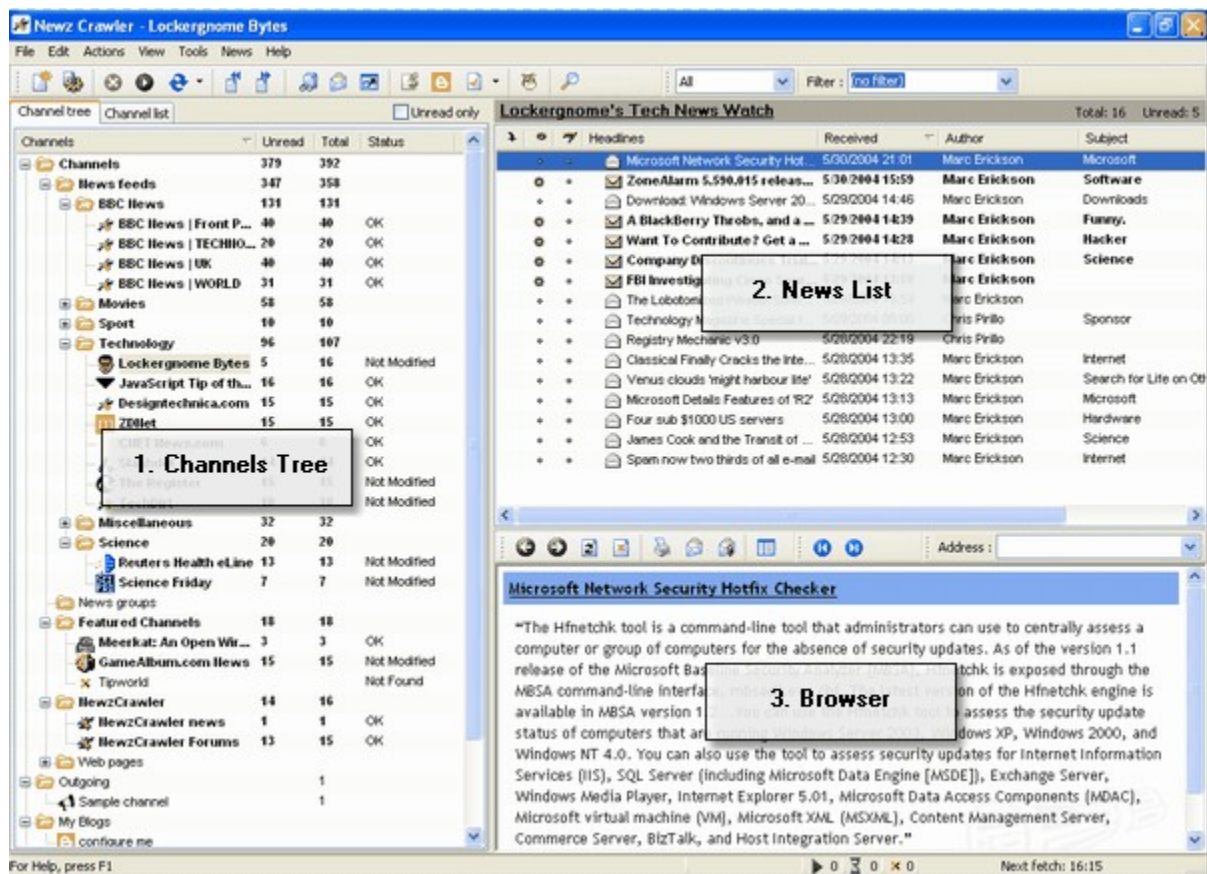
Newz Crawler - Lockergnome Bytes

File Edit Actions View Tools News Help

All Filter : (no filter)

Channel tree Channel list Unread only

Lockergnome's Tech News Watch Total: 16 Unread: 5

| Channels | Unread | Total | Status |
|---|---|---|---|
| Channels | 379 | 392 | |
| News feeds | 347 | 358 | |
| BBC News | 131 | 131 | |
| BBC News \| Front P... | 40 | 40 | OK |
| BBC News \| TECHNO... | 20 | 20 | OK |
| BBC News \| UK | 40 | 40 | OK |
| BBC News \| WORLD | 31 | 31 | OK |
| Movies | 58 | 58 | |
| Sport | 10 | 10 | |
| Technology | 96 | 107 | |
| Lockergnome Bytes | 5 | 16 | Not Modified |
| JavaScript Tip of th... | 16 | 16 | OK |
| Designtechnica.com | 15 | 15 | OK |
| ZDNet | 15 | 15 | OK |
| CNET News.com | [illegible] | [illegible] | OK |
| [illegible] | | | OK |
| The Register | 15 | 15 | Not Modified |
| TechDirt | 15 | 15 | Not Modified |
| Miscellaneous | 32 | 32 | |
| Science | 20 | 20 | |
| Reuters Health eLine | 13 | 13 | Not Modified |
| Science Friday | 7 | 7 | Not Modified |
| News groups | | | |
| Featured Channels | 18 | 18 | |
| Meerkat: An Open Wir... | 3 | 3 | OK |
| GameAlbum.com News | 15 | 15 | Not Modified |
| Tipworld | | | Not Found |
| NewzCrawler | 14 | 16 | |
| NewzCrawler news | 1 | 1 | OK |
| NewzCrawler Forums | 13 | 15 | OK |
| Web pages | | | |
| Outgoing | | 1 | |
| Sample channel | | 1 | |
| My Blogs | | | |
| configure me | | | |

1. Channels Tree

| Headlines | Received | Author | Subject |
|---|---|---|---|
| Microsoft Network Security Hot... | 5/30/2004 21:01 | Marc Erickson | Microsoft |
| ZoneAlarm 5.590.015 releas... | 5/30/2004 15:59 | Marc Erickson | Software |
| Download: Windows Server 20... | 5/29/2004 14:46 | Marc Erickson | Downloads |
| A BlackBerry Throbs, and a ... | 5/29/2004 14:39 | Marc Erickson | Funny. |
| Want To Contribute? Get a ... | 5/29/2004 14:28 | Marc Erickson | Hacker |
| Company D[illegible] | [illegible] | Marc Erickson | Science |
| FBI Investig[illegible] | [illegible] | Marc Erickson | |
| The Loboto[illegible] | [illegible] | Marc Erickson | |
| Technology M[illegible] | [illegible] | Chris Pirillo | Sponsor |
| Registry Mechanic v3.0 | 5/28/2004 22:19 | Chris Pirillo | |
| Classical Finally Cracks the Inte... | 5/28/2004 13:35 | Marc Erickson | Internet |
| Venus clouds 'might harbour life' | 5/28/2004 13:22 | Marc Erickson | Search for Life on Ot |
| Microsoft Details Features of 'R2' | 5/28/2004 13:13 | Marc Erickson | Microsoft |
| Four sub $1000 US servers | 5/28/2004 13:00 | Marc Erickson | Hardware |
| James Cook and the Transit of ... | 5/28/2004 12:53 | Marc Erickson | Science |
| Spam now two thirds of all e-mail | 5/28/2004 12:30 | Marc Erickson | Internet |

2. News List

Address :

Microsoft Network Security Hotfix Checker

"The Hfnetchk tool is a command-line tool that administrators can use to centrally assess a computer or group of computers for the absence of security updates. As of the version 1.1 release of the Microsoft Bas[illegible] Hfnetchk is exposed through the MBSA command-line interfa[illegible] on of the Hfnetchk engine is available in MBSA version 1.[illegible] assess the security update status of computers that ar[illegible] dows XP, Windows 2000, and Windows NT 4.0. You can also use the tool to assess security updates for Internet Information Services (IIS), SQL Server (including Microsoft Data Engine [MSDE]), Exchange Server, Windows Media Player, Internet Explorer 5.01, Microsoft Data Access Components (MDAC), Microsoft virtual machine (VM), Microsoft XML (MSXML), Content Management Server, Commerce Server, BizTalk, and Host Integration Server."

3. Browser

For Help, press F1 0 0 0 Next fetch: 16:15